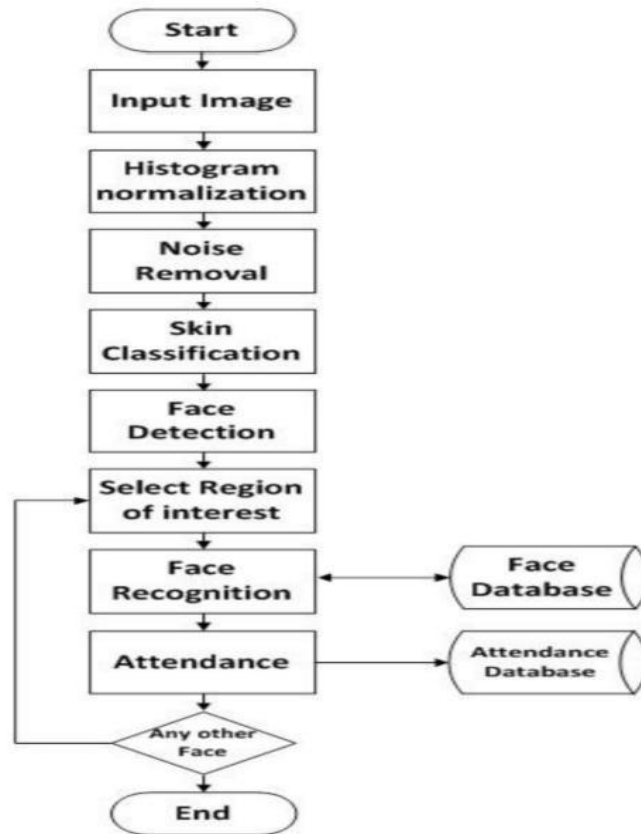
Start

Input Image

Histogram normalization

Noise Removal

Skin Classification

Face Detection

Select Region of interest

Face Recognition

Face Database

Attendance

Attendance Database

Any other Face

End